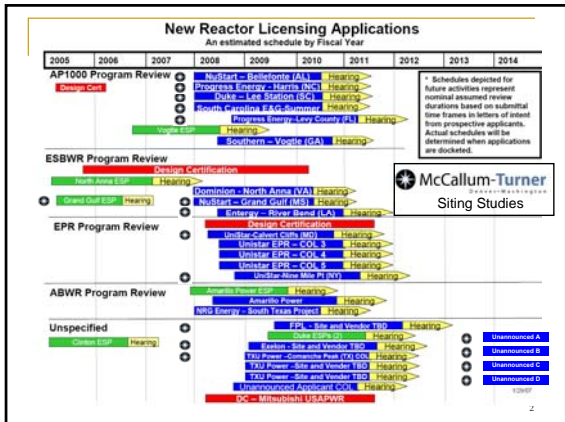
New Reactor Licensing Applications
An estimated schedule by Fiscal Year

| 2005 | 2006 | 2007 | 2008 | 2009 | 2010 | 2011 | 2012 | 2013 | 2014 |
|---|---|---|---|---|---|---|---|---|---|

AP1000 Program Review
Design Cert
NuStart – Bellefonte (AL) Hearing
Progress Energy - Harris (NC) Hearing
Duke – Lee Station (SC) Hearing
South Carolina E&G-Summer Hearing
Progress Energy–Levy County (FL) Hearing
Vogtle ESP Hearing
Southern – Vogtle (GA) Hearing

* Schedules depicted for future activities represent nominal assumed review durations based on submittal time frames in letters of intent from prospective applicants. Actual schedules will be determined when applications are docketed.

ESBWR Program Review
Design Certification
North Anna ESP Hearing
Dominion - North Anna (VA) Hearing
Grand Gulf ESP Hearing
NuStart – Grand Gulf (MS) Hearing
Entergy – River Bend (LA) Hearing

McCallum-Turner
Denver • Washington
Siting Studies

EPR Program Review
Design Certification
UniStar-Calvert Cliffs (MD) Hearing
Unistar EPR – COL 3 Hearing
Unistar EPR – COL 4 Hearing
Unistar EPR – COL 5 Hearing
UniStar-Nine Mile Pt (NY) Hearing

ABWR Program Review
Amarillo Power ESP Hearing
Amarillo Power Hearing
NRG Energy – South Texas Project Hearing

Unspecified
FPL – Site and Vendor TBD Hearing
Duke ESPs (2) Hearing
Clinton ESP Hearing
Exelon - Site and Vendor TBD Hearing
TXU Power –Comanche Peak (TX) COL Hearing
TXU Power –Site and Vendor TBD Hearing
TXU Power –Site and Vendor TBD Hearing
Unannounced Applicant COL Hearing
DC – Mitsubishi USAPWR
Unannounced A
Unannounced B
Unannounced C
Unannounced D
1/29/07

2